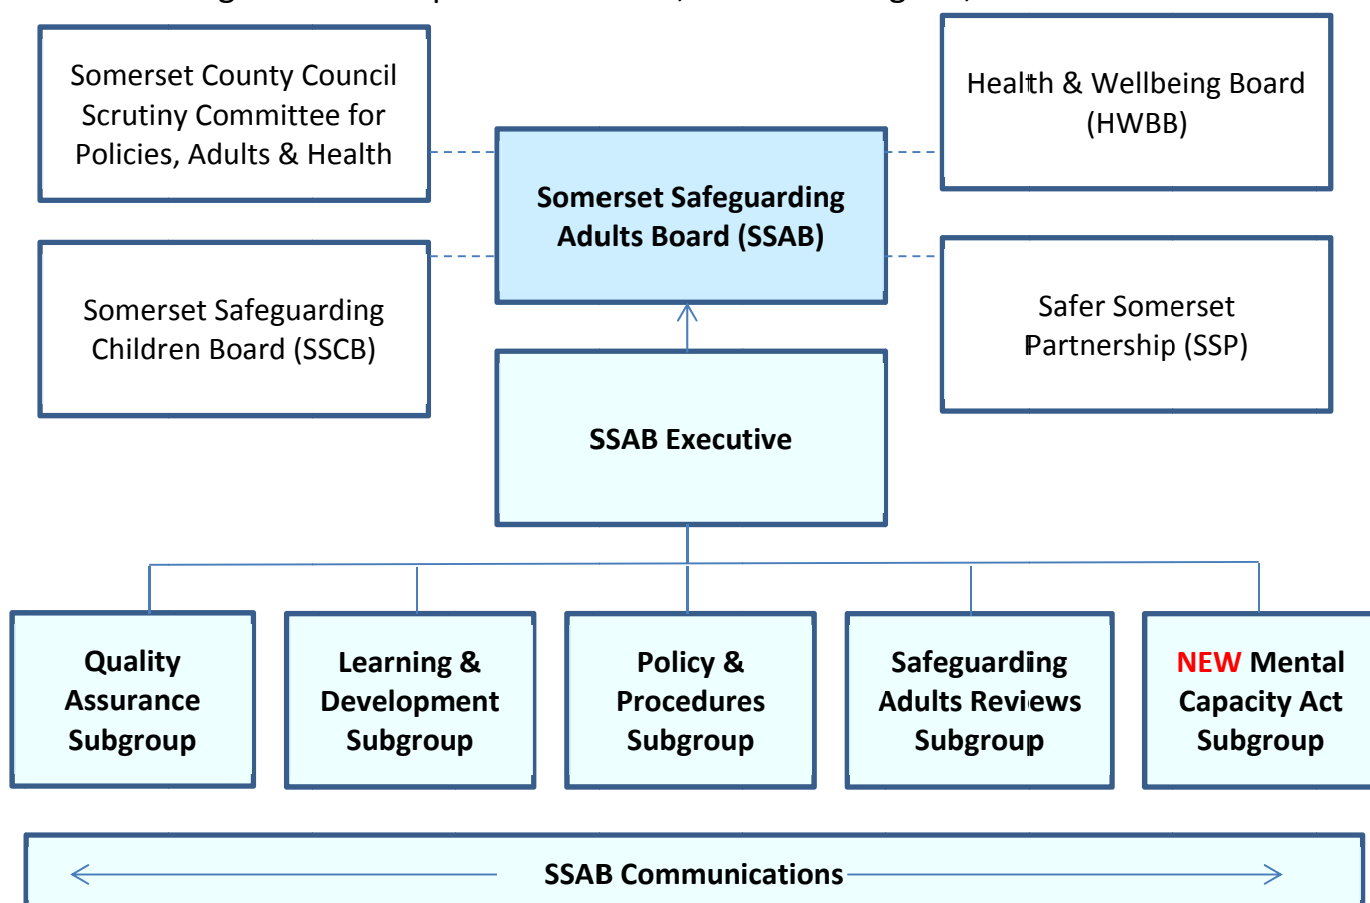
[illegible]

Somerset County Council Scrutiny Committee for Policies, Adults & Health

Health & Wellbeing Board (HWBB)

Somerset Safeguarding Adults Board (SSAB)

Somerset Safeguarding Children Board (SSCB)

Safer Somerset Partnership (SSP)

SSAB Executive

Quality Assurance Subgroup

Learning & Development Subgroup

Policy & Procedures Subgroup

Safeguarding Adults Reviews Subgroup

NEW Mental Capacity Act Subgroup

SSAB Communications